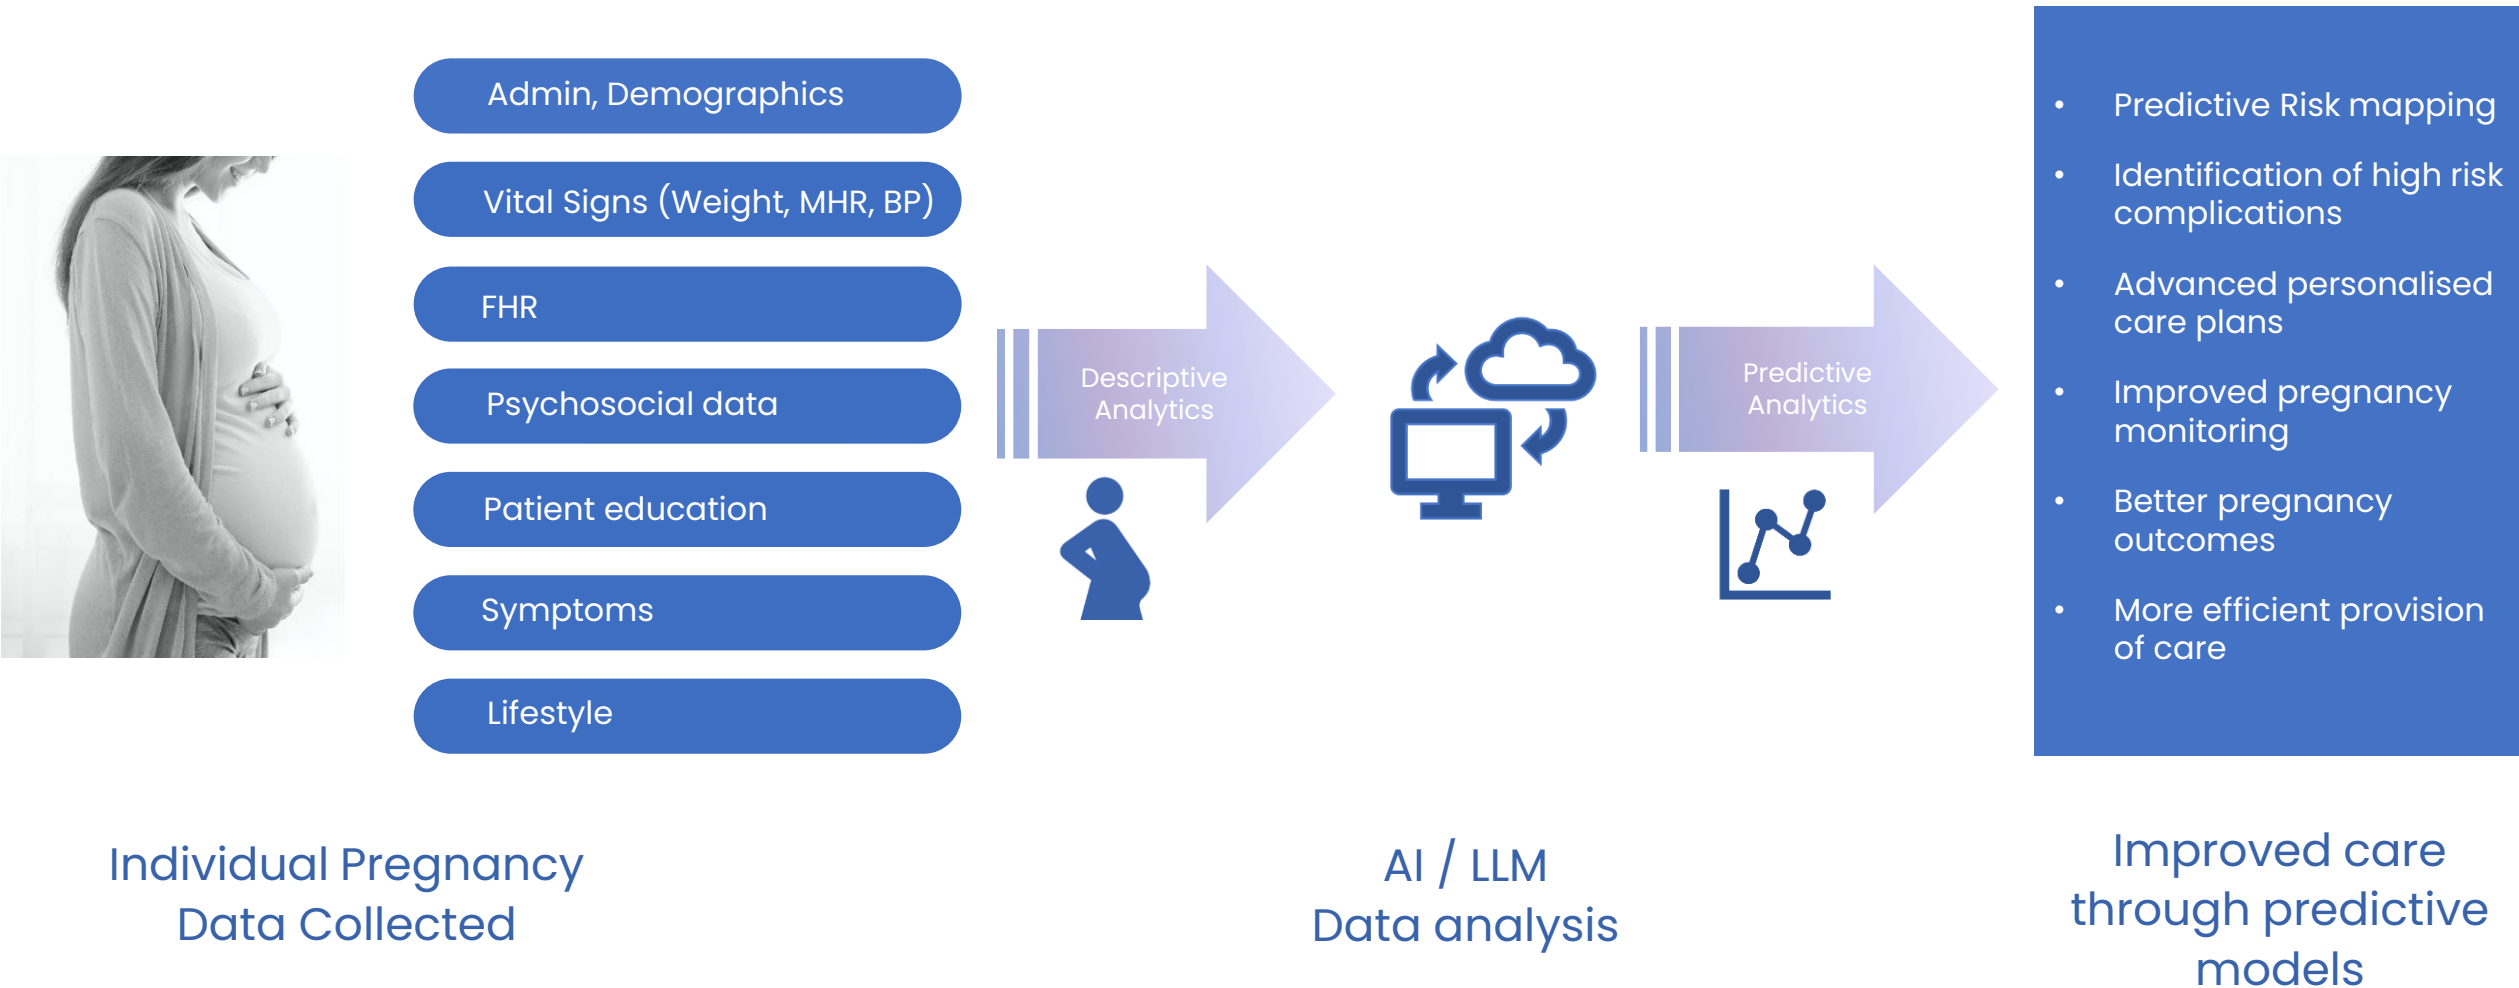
Admin, Demographics

Vital Signs (Weight, MHR, BP)

FHR

Psychosocial data

Patient education

Symptoms

Lifestyle

Descriptive Analytics

Predictive Analytics

- Predictive Risk mapping
- Identification of high risk complications
- Advanced personalised care plans
- Improved pregnancy monitoring
- Better pregnancy outcomes
- More efficient provision of care

Individual Pregnancy Data Collected

AI / LLM Data analysis

Improved care through predictive models